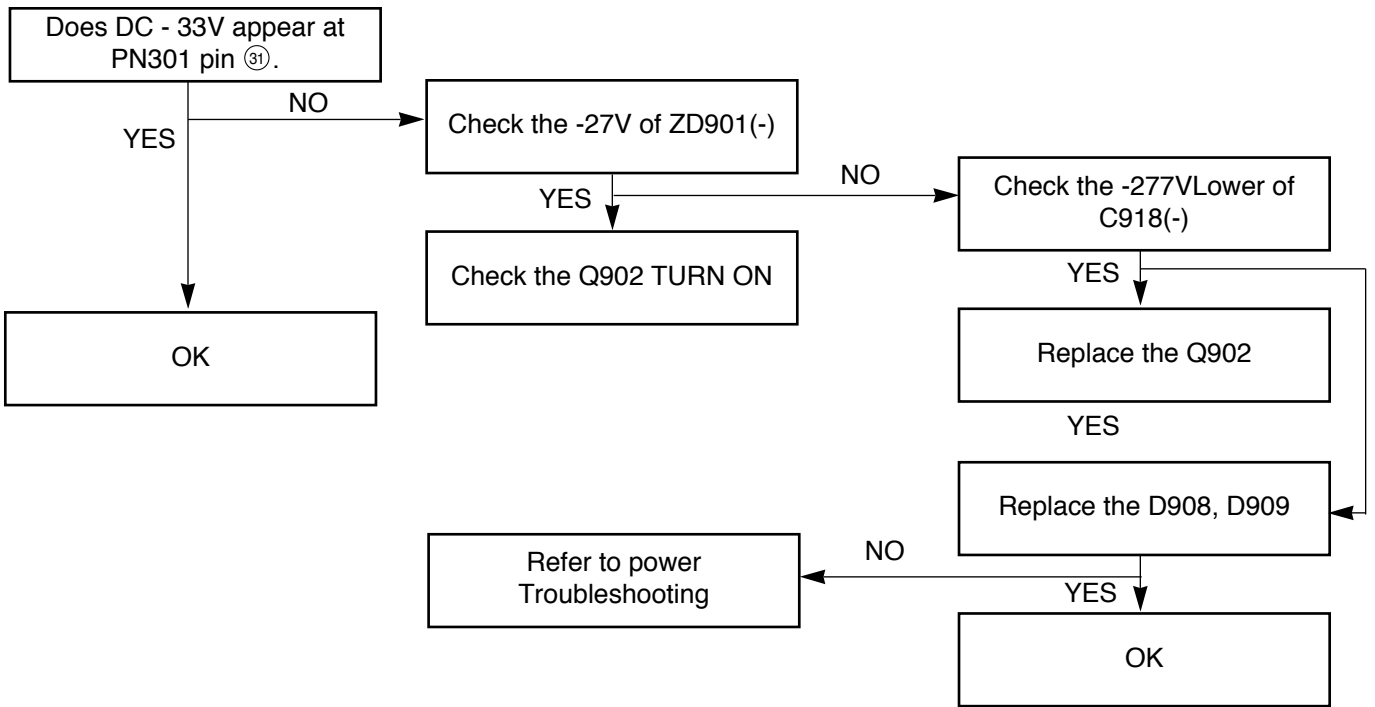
Does DC - 33V appear at PN301 pin ㉛.

NO

YES

Check the -27V of ZD901(-)

NO

YES

Check the -277VLower of C918(-)

Check the Q902 TURN ON

YES

OK

Replace the Q902

YES

Replace the D908, D909

Refer to power Troubleshooting

NO

YES

OK